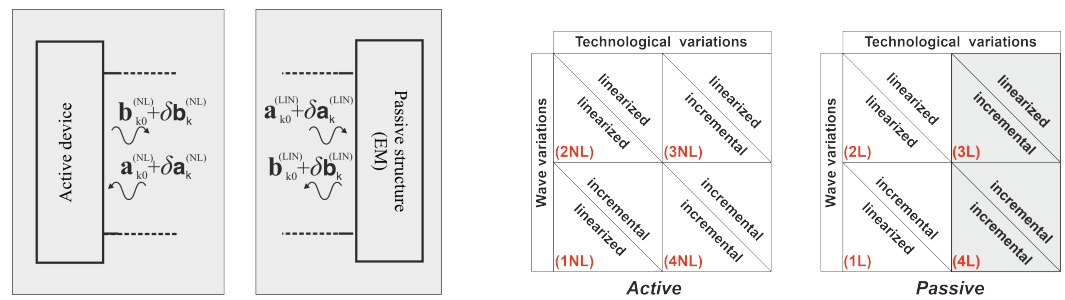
Active device

$\mathbf{b}_{k0}^{(NL)}+\delta\mathbf{b}_{k}^{(NL)}$

$\mathbf{a}_{k0}^{(NL)}+\delta\mathbf{a}_{k}^{(NL)}$

$\mathbf{a}_{k0}^{(LIN)}+\delta\mathbf{a}_{k}^{(LIN)}$

$\mathbf{b}_{k0}^{(LIN)}+\delta\mathbf{b}_{k}^{(LIN)}$

Passive structure (EM)

Technological variations

Wave variations

linearized
linearized
(2NL)

linearized
incremental
(3NL)

incremental
linearized
(1NL)

incremental
incremental
(4NL)

Active

Technological variations

Wave variations

linearized
linearized
(2L)

linearized
incremental
(3L)

incremental
linearized
(1L)

incremental
incremental
(4L)

Passive